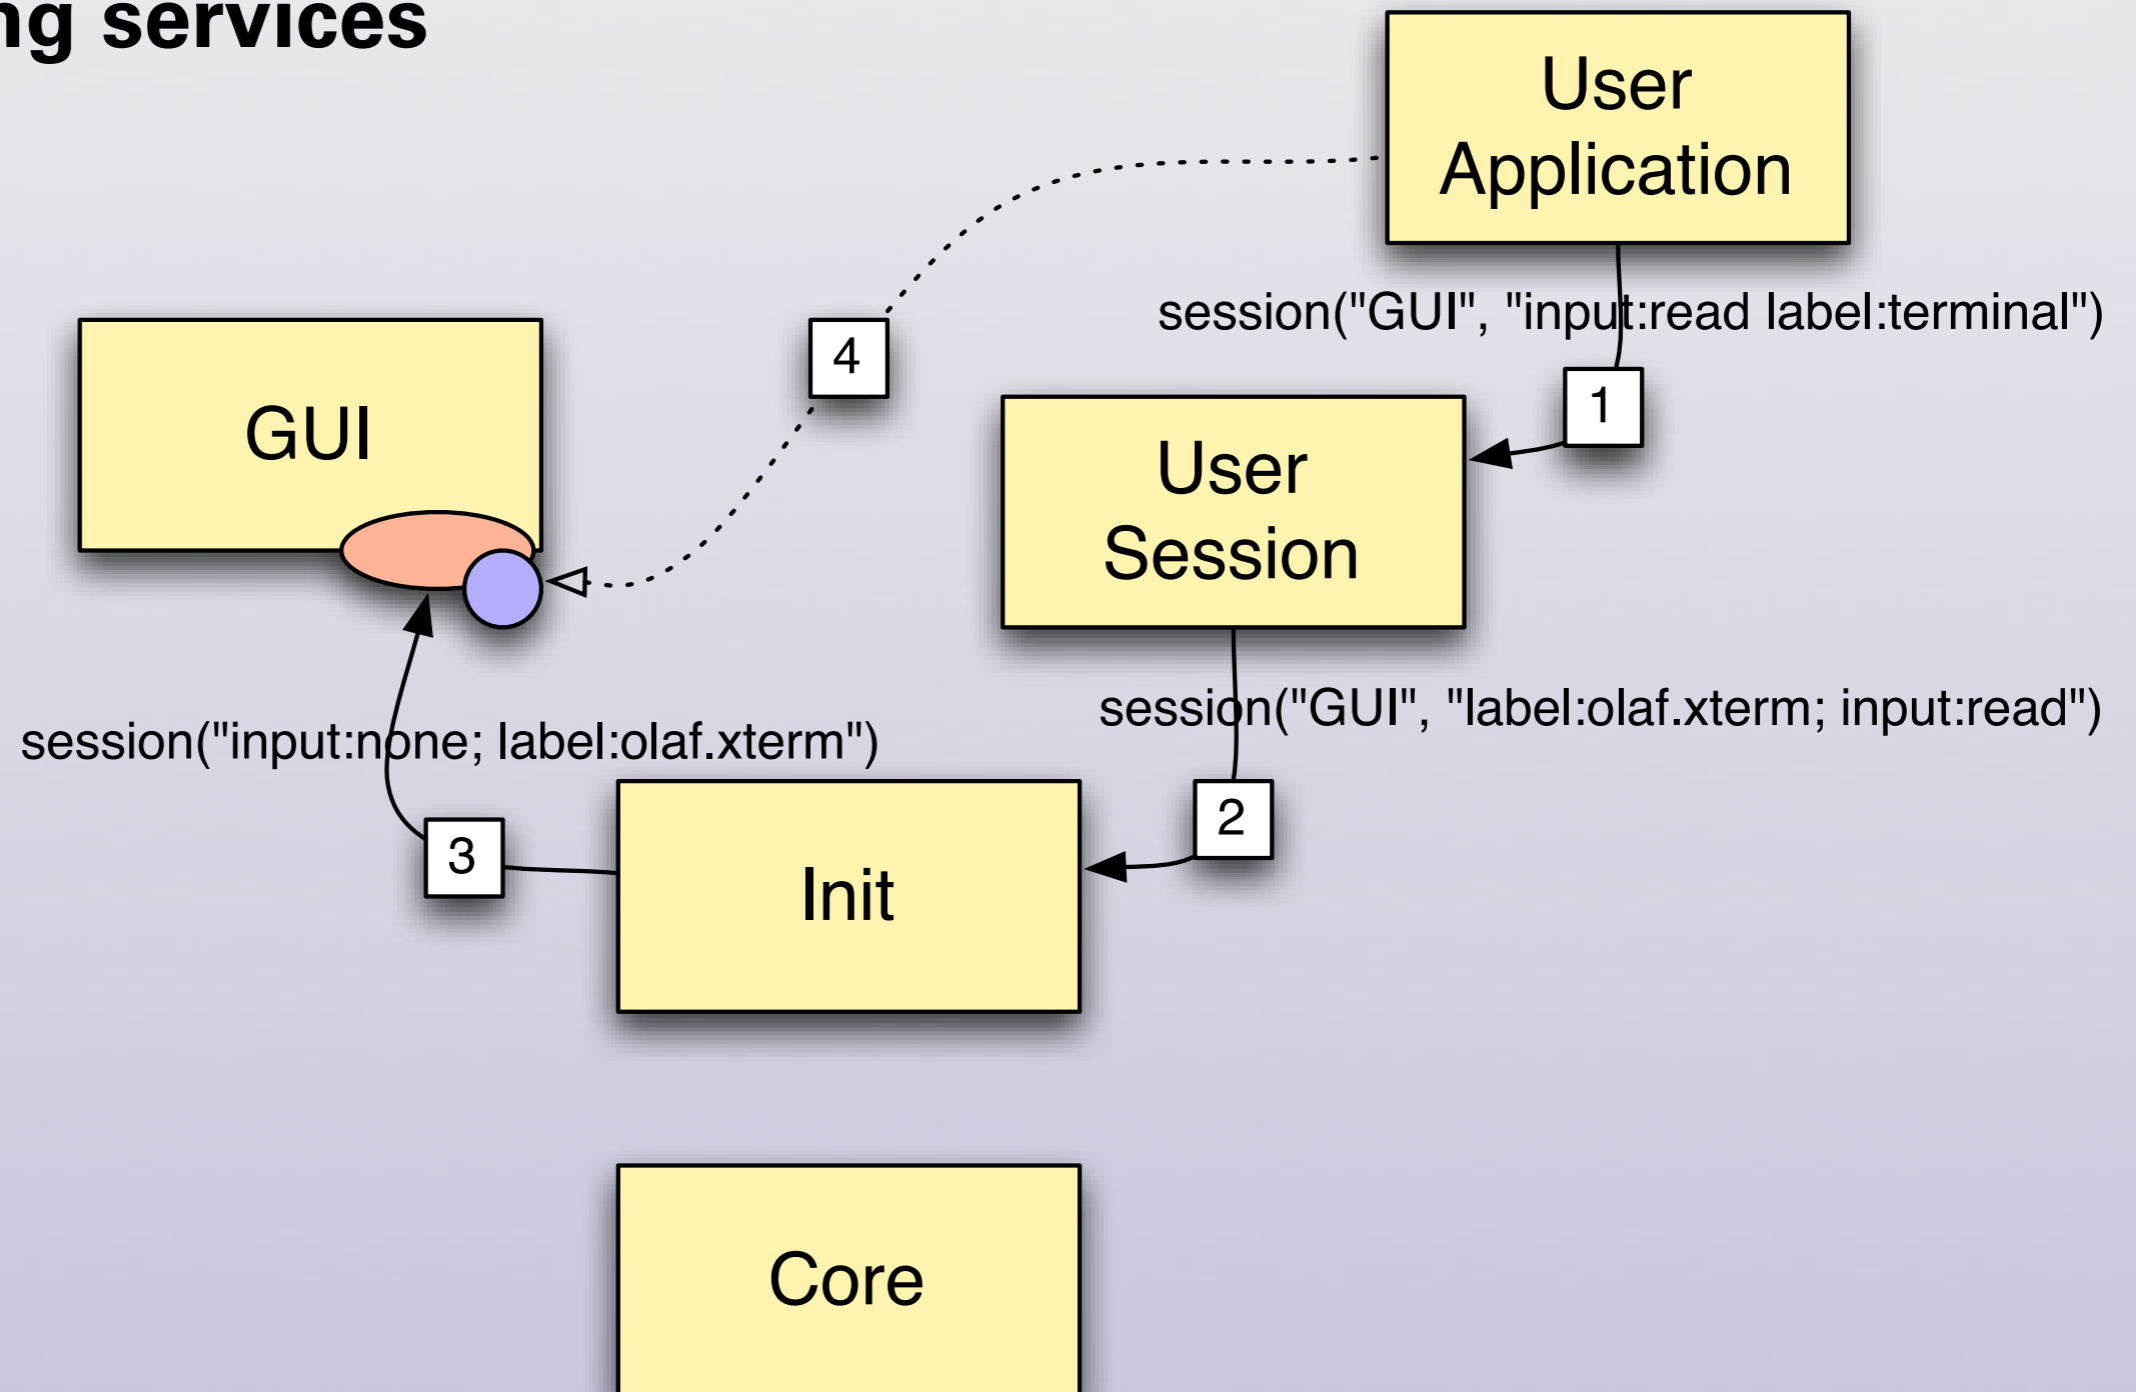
ng services

User Application

session("GUI", "input:read label:terminal")

1

GUI

4

User Session

session("GUI", "label:olaf.xterm; input:read")

session("input:none; label:olaf.xterm")

2

3

Init

Core